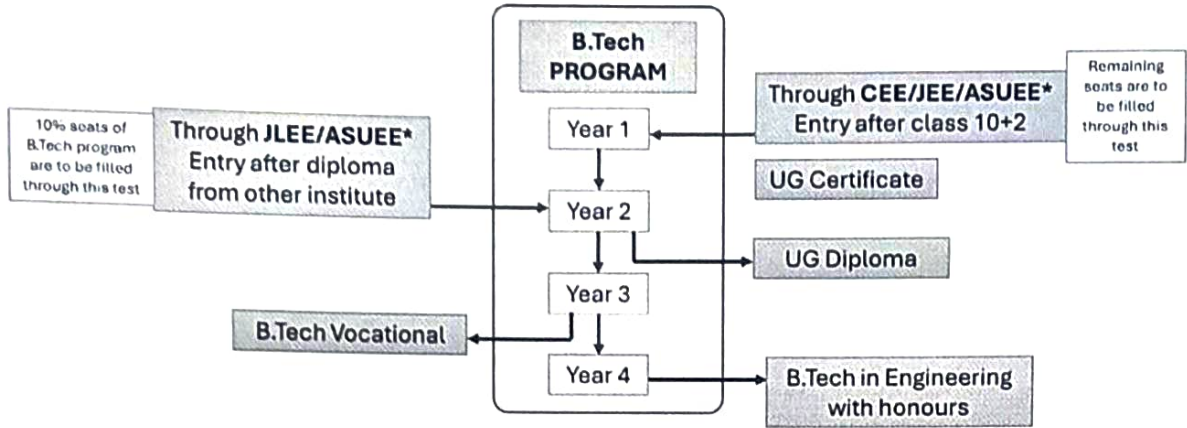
B.Tech PROGRAM

10% seats of B.Tech program are to be filled through this test

Through JLEE/ASUEE* Entry after diploma from other institute

Through CEE/JEE/ASUEE* Entry after class 10+2

Remaining seats are to be filled through this test

Year 1

UG Certificate

Year 2

UG Diploma

Year 3

B.Tech Vocational

Year 4

B.Tech in Engineering with honours